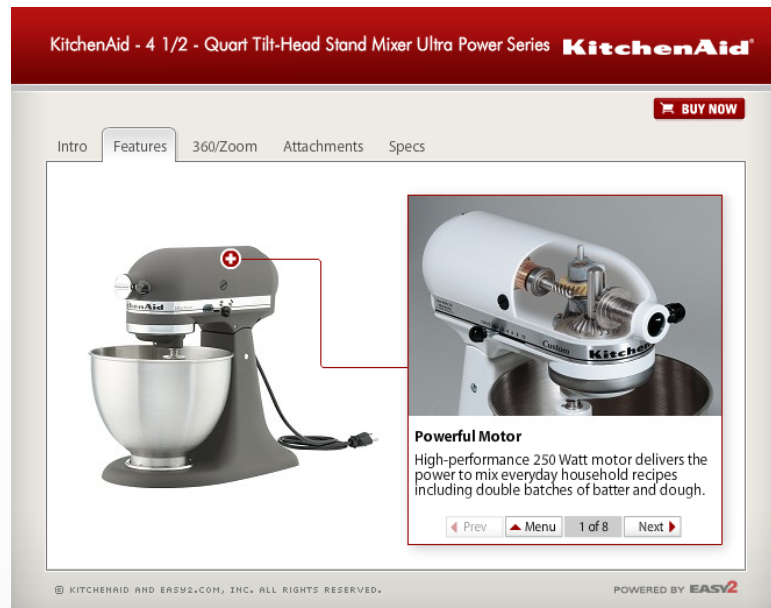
KitchenAid - 4 1/2 - Quart Tilt-Head Stand Mixer Ultra Power Series KitchenAid

BUY NOW

Intro Features 360/Zoom Attachments Specs

KitchenAid

Custom KitchenAid

Powerful Motor

High-performance 250 Watt motor delivers the power to mix everyday household recipes including double batches of batter and dough.

Prev Menu 1 of 8 Next

© KITCHENAID AND EASY2.COM, INC. ALL RIGHTS RESERVED.

POWERED BY EASY2